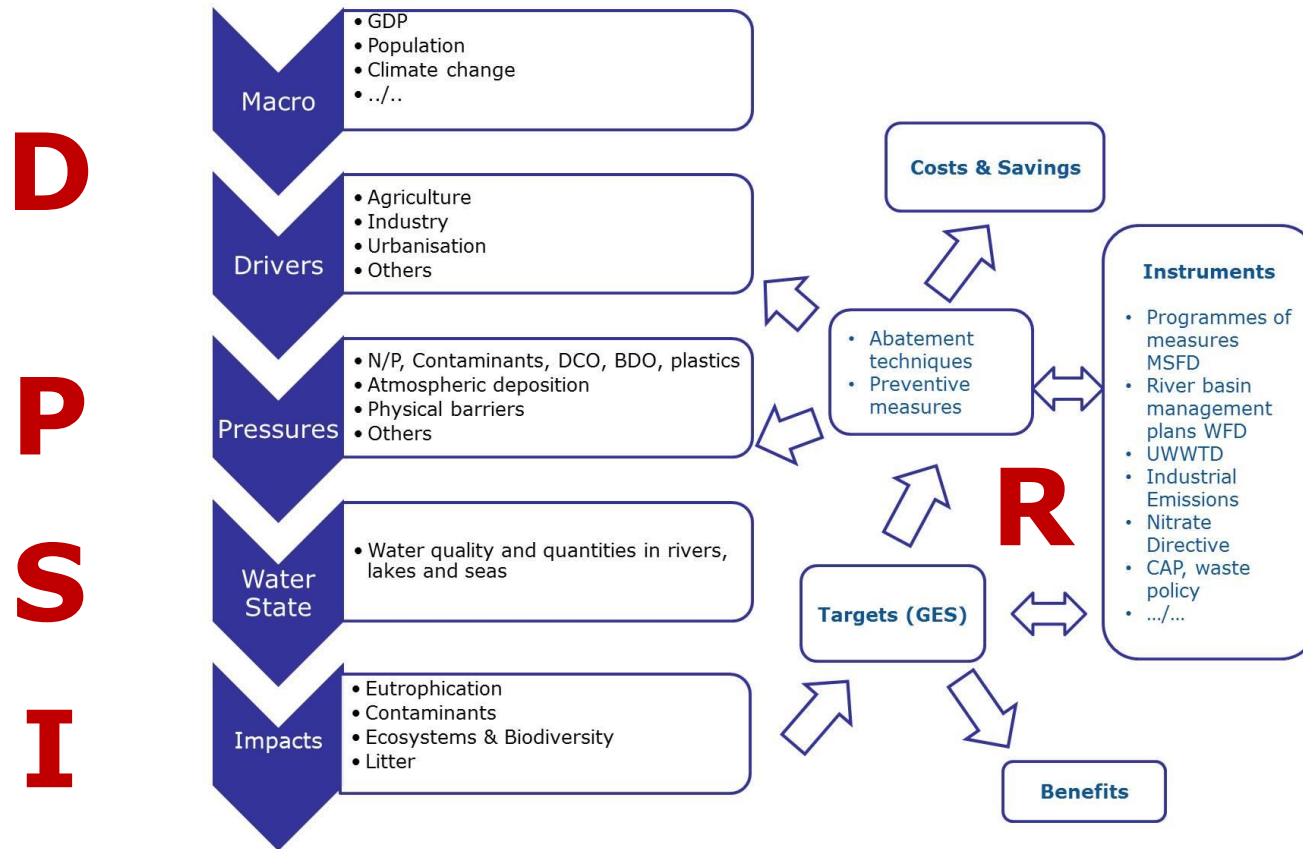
D

P

S

I

Macro
• GDP
• Population
• Climate change
• ../..

Drivers
• Agriculture
• Industry
• Urbanisation
• Others

Pressures
• N/P, Contaminants, DCO, BDO, plastics
• Atmospheric deposition
• Physical barriers
• Others

Water State
• Water quality and quantities in rivers, lakes and seas

Impacts
• Eutrophication
• Contaminants
• Ecosystems & Biodiversity
• Litter

Costs & Savings

• Abatement techniques
• Preventive measures

Instruments
• Programmes of measures MSFD
• River basin management plans WFD
• UWWTD
• Industrial Emissions
• Nitrate Directive
• CAP, waste policy
• .../...

R

Targets (GES)

Benefits